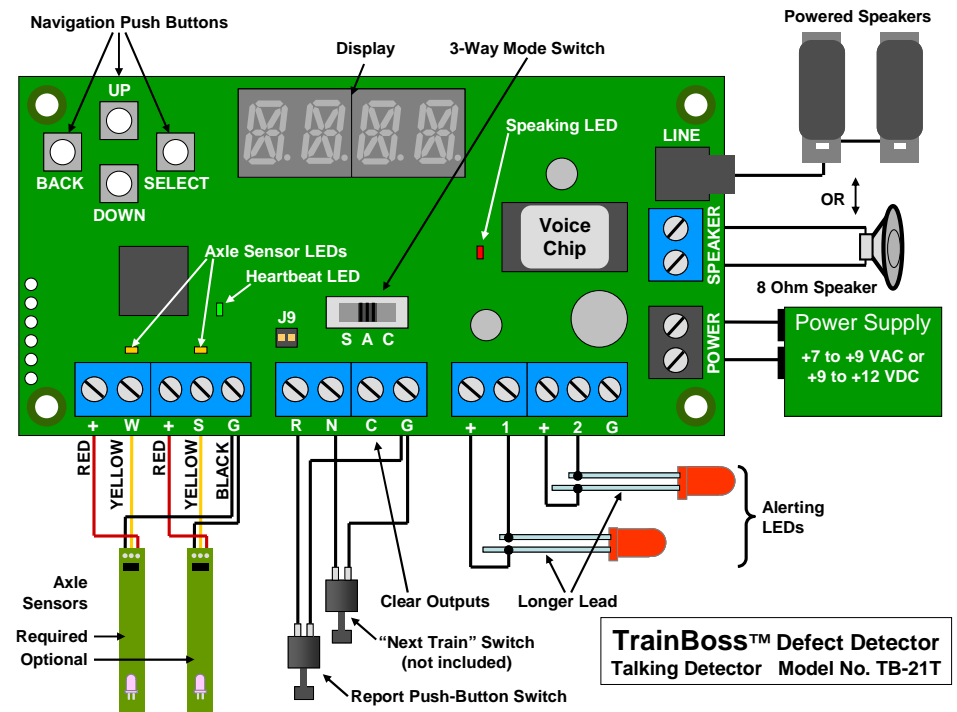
Navigation Push Buttons

Display

3-Way Mode Switch

Powered Speakers

UP

BACK

SELECT

DOWN

Speaking LED

LINE

Voice Chip

OR

SPEAKER

8 Ohm Speaker

Axle Sensor LEDs

Heartbeat LED

J9

S A C

POWER

Power Supply

+7 to +9 VAC or +9 to +12 VDC

+ W + S G

R N C G

+ 1 + 2 G

RED

YELLOW

RED

YELLOW

BLACK

Alerting LEDs

Axle Sensors

Required

Optional

Clear Outputs

Longer Lead

"Next Train" Switch (not included)

Report Push-Button Switch

TrainBoss™ Defect Detector

Talking Detector Model No. TB-21T